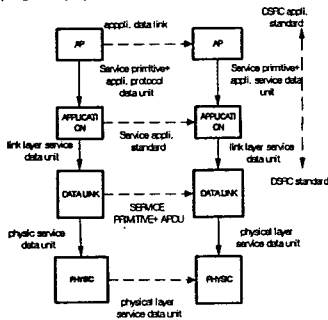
appli. data link

DSRC appli. standard

AP

AP

Service primitive+ appli. protocol data unit

Service primitive+ appli. service data unit

APPLICATI ON

Service appli. standard

APPLICATI ON

link layer service data unit

link layer service data unit

DSRC standard

DATA LINK

SERVICE PRIMITIVE+ APDU

DATA LINK

physic service data unit

physical layer service data unit

PHYSIC

PHYSIC

physical layer service data unit